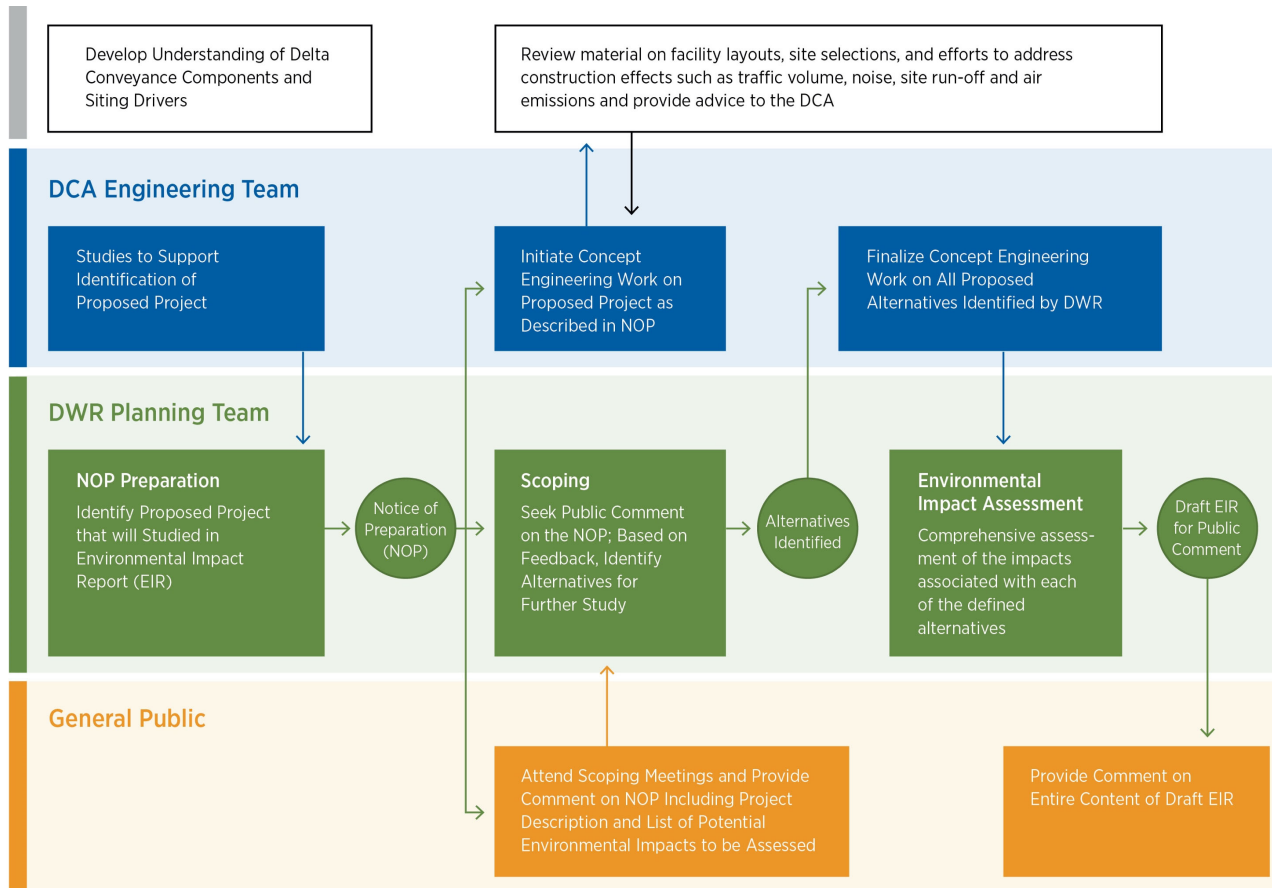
Develop Understanding of Delta Conveyance Components and Siting Drivers

Review material on facility layouts, site selections, and efforts to address construction effects such as traffic volume, noise, site run-off and air emissions and provide advice to the DCA

DCA Engineering Team

Studies to Support Identification of Proposed Project

Initiate Concept Engineering Work on Proposed Project as Described in NOP

Finalize Concept Engineering Work on All Proposed Alternatives Identified by DWR

DWR Planning Team

NOP Preparation
Identify Proposed Project that will Studied in Environmental Impact Report (EIR)

Notice of Preparation (NOP)

Scoping
Seek Public Comment on the NOP; Based on Feedback, Identify Alternatives for Further Study

Alternatives Identified

Environmental Impact Assessment
Comprehensive assessment of the impacts associated with each of the defined alternatives

Draft EIR for Public Comment

General Public

Attend Scoping Meetings and Provide Comment on NOP Including Project Description and List of Potential Environmental Impacts to be Assessed

Provide Comment on Entire Content of Draft EIR